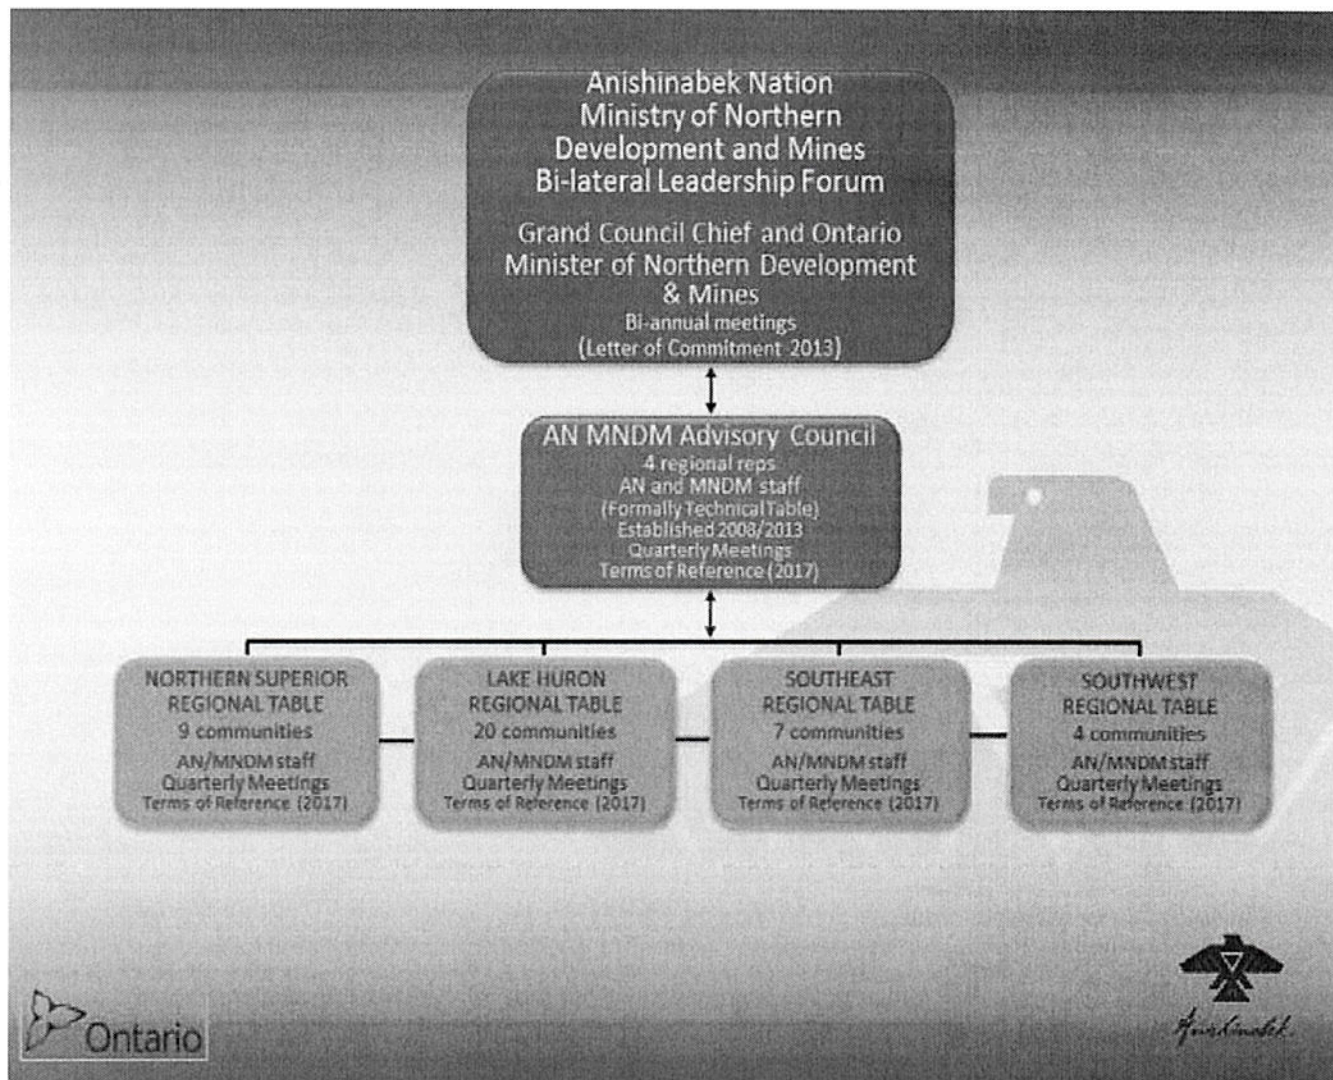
Anishinabek Nation
Ministry of Northern Development and Mines
Bi-lateral Leadership Forum

Grand Council Chief and Ontario Minister of Northern Development & Mines
Bi-annual meetings
(Letter of Commitment 2013)

AN MNDM Advisory Council
4 regional reps
AN and MNDM staff
(Formally Technical Table)
Established 2008/2013
Quarterly Meetings
Terms of Reference (2017)

NORTHERN SUPERIOR REGIONAL TABLE
9 communities
AN/MNDM staff
Quarterly Meetings
Terms of Reference (2017)

LAKE HURON REGIONAL TABLE
20 communities
AN/MNDM staff
Quarterly Meetings
Terms of Reference (2017)

SOUTHEAST REGIONAL TABLE
7 communities
AN/MNDM staff
Quarterly Meetings
Terms of Reference (2017)

SOUTHWEST REGIONAL TABLE
4 communities
AN/MNDM staff
Quarterly Meetings
Terms of Reference (2017)

Ontario

Anishinabek